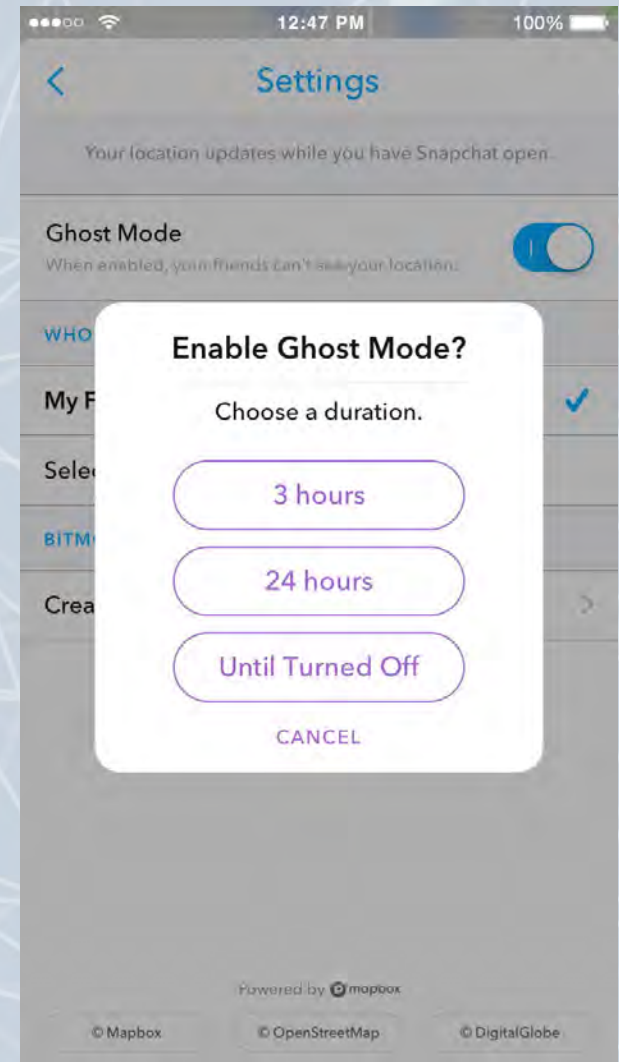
12:47 PM
100%

Settings

Your location updates while you have Snapchat open.

Ghost Mode
When enabled, your friends can't see your location.

WHO

My F

Selec

BITM

Crea

Enable Ghost Mode?

Choose a duration.

3 hours

24 hours

Until Turned Off

CANCEL

Powered by mapbox

© Mapbox © OpenStreetMap © DigitalGlobe